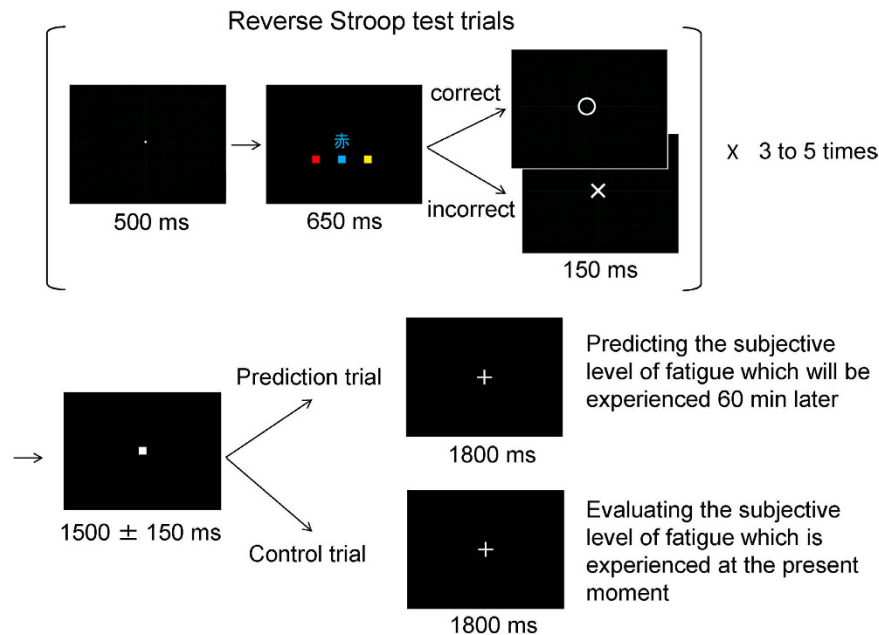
Reverse Stroop test trials

500 ms

赤

650 ms

correct

incorrect

○

×

150 ms

x 3 to 5 times

1500 ± 150 ms

Prediction trial

+

1800 ms

Predicting the subjective level of fatigue which will be experienced 60 min later

Control trial

+

1800 ms

Evaluating the subjective level of fatigue which is experienced at the present moment